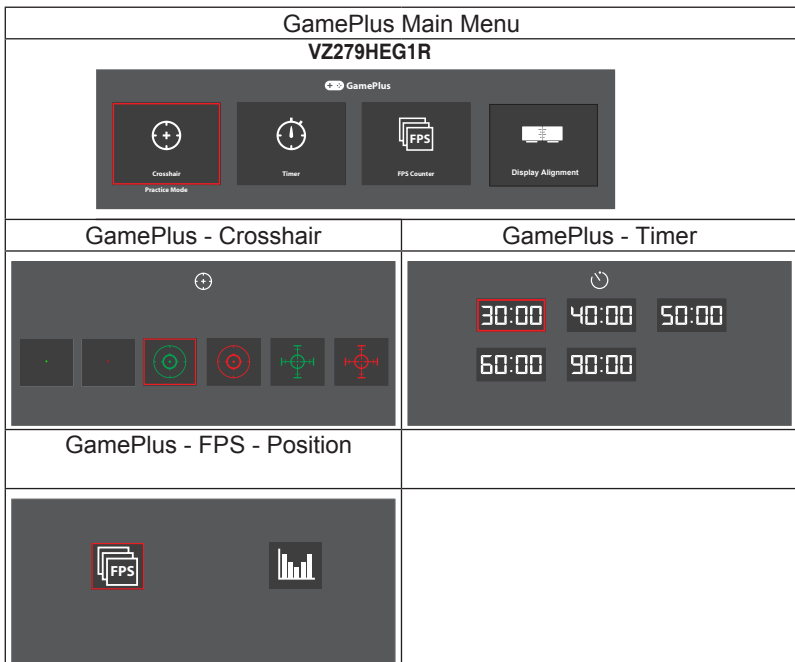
| GamePlus Main Menu | |
|---|---|
| **VZ279HEG1R**<br>GamePlus<br>Crosshair<br>Practice Mode<br>Timer<br>FPS<br>FPS Counter<br>Display Alignment | |
| GamePlus - Crosshair | GamePlus - Timer |
| | 30:00 40:00 50:00<br>60:00 90:00 |
| GamePlus - FPS - Position | |
| FPS | |